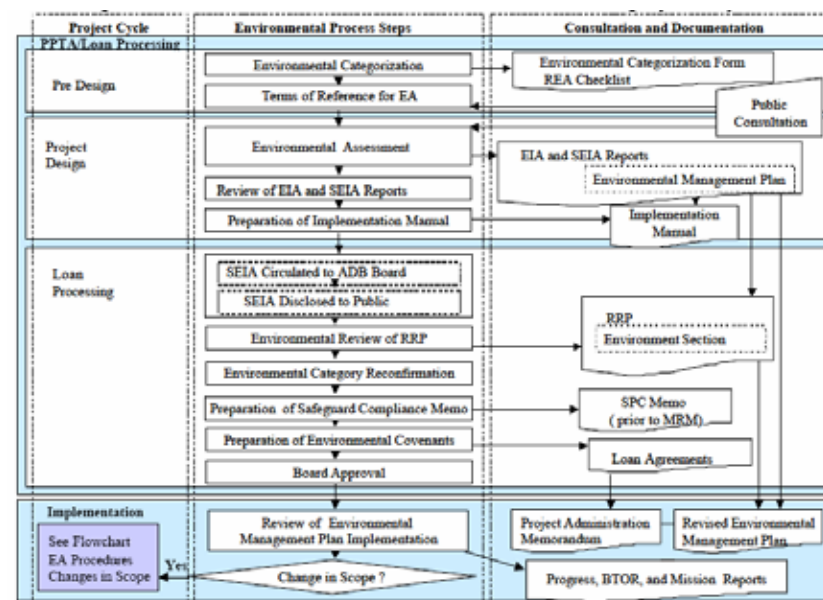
Project Cycle

Environmental Process Steps

Consultation and Documentation

PPTA/Loan Processing

Pre Design

Environmental Categorization

Environmental Categorization Form REA Checklist

Terms of Reference for EA

Public Consultation

Project Design

Environmental Assessment

EIA and SEIA Reports

Environmental Management Plan

Review of EIA and SEIA Reports

Preparation of Implementation Manual

Implementation Manual

Loan Processing

SEIA Circulated to ADB Board

SEIA Disclosed to Public

Environmental Review of RRP

RRP

Environment Section

Environmental Category Reconfirmation

Preparation of Safeguard Compliance Memo

SPC Memo ( prior to MRM)

Preparation of Environmental Covenants

Loan Agreements

Board Approval

Implementation

See Flowchart EA Procedures Changes in Scope

Yes

Review of Environmental Management Plan Implementation

Change in Scope ?

Project Administration Memorandum

Revised Environmental Management Plan

Progress, BTOR, and Mission Reports